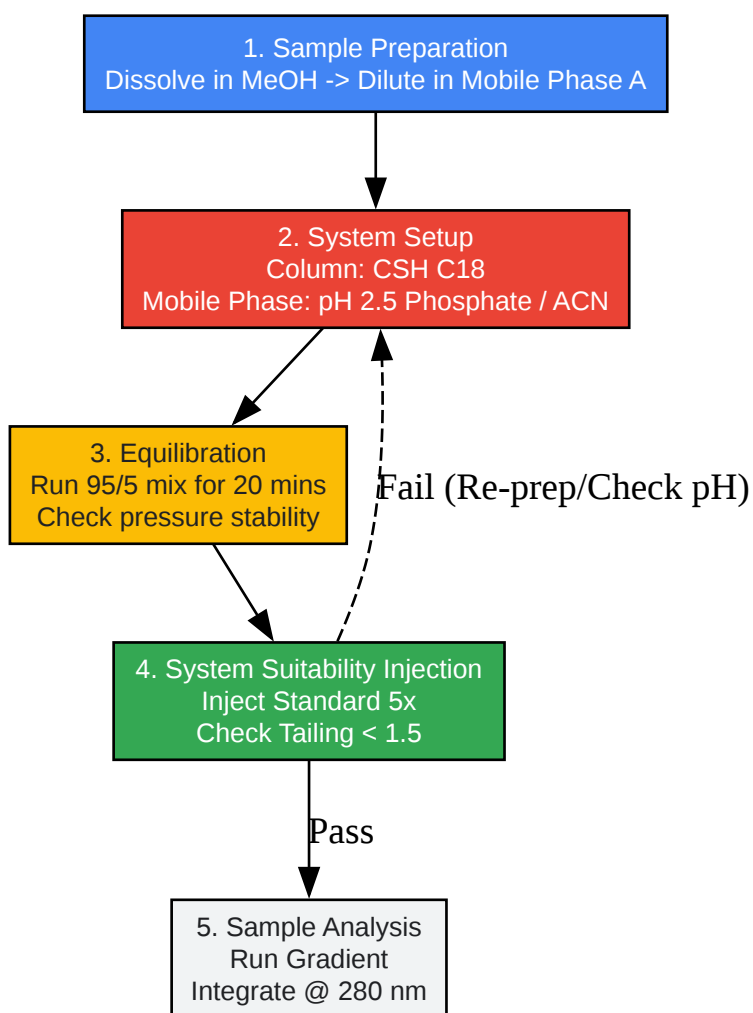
1. Sample Preparation
Dissolve in MeOH -> Dilute in Mobile Phase A

2. System Setup
Column: CSH C18
Mobile Phase: pH 2.5 Phosphate / ACN

3. Equilibration
Run 95/5 mix for 20 mins
Check pressure stability

Fail (Re-prep/Check pH)

4. System Suitability Injection
Inject Standard 5x
Check Tailing < 1.5

Pass

5. Sample Analysis
Run Gradient
Integrate @ 280 nm